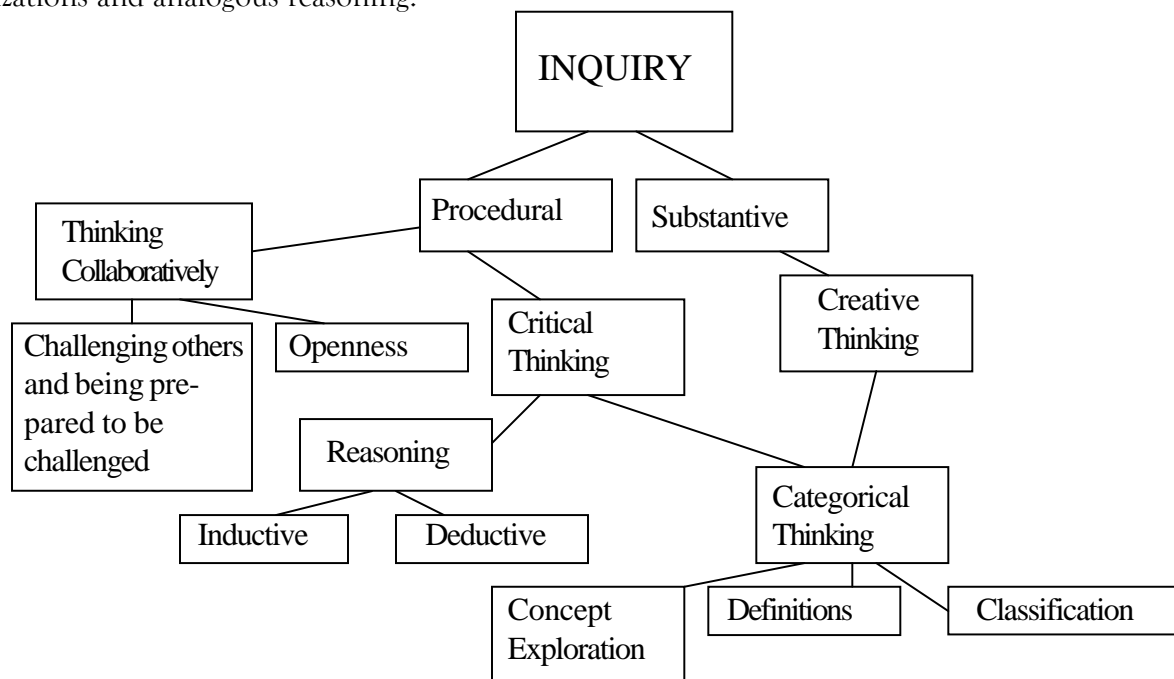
zations and analogous reasoning.

INQUIRY

Procedural

Substantive

Thinking Collaboratively

Challenging others and being prepared to be challenged

Openness

Critical Thinking

Creative Thinking

Reasoning

Inductive

Deductive

Categorical Thinking

Concept Exploration

Definitions

Classification